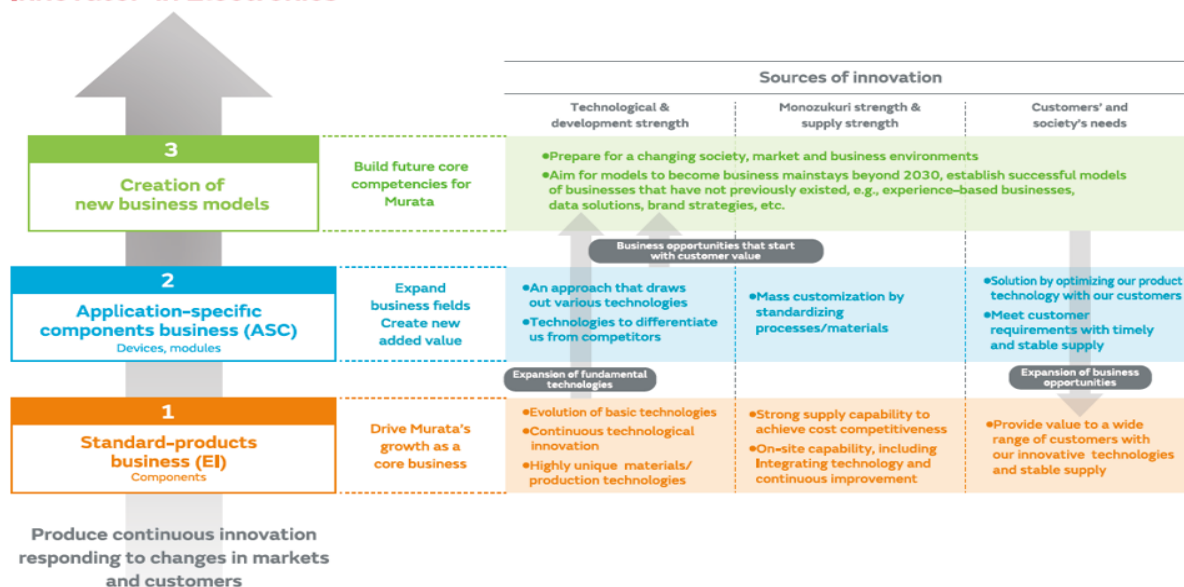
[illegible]

Sources of innovation

Technological & development strength

Monozukuri strength & supply strength

Customers' and society's needs

3

Creation of new business models

Build future core competencies for Murata

•Prepare for a changing society, market and business environments

•Aim for models to become business mainstays beyond 2030, establish successful models of businesses that have not previously existed, e.g., experience-based businesses, data solutions, brand strategies, etc.

Business opportunities that start with customer value

2

Application-specific components business (ASC)

Devices, modules

Expand business fields
Create new added value

•An approach that draws out various technologies

•Technologies to differentiate us from competitors

•Mass customization by standardizing processes/materials

•Solution by optimizing our product technology with our customers

•Meet customer requirements with timely and stable supply

Expansion of fundamental technologies

Expansion of business opportunities

1

Standard-products business (EI)

Components

Drive Murata's growth as a core business

•Evolution of basic technologies

•Continuous technological innovation

•Highly unique materials/ production technologies

•Strong supply capability to achieve cost competitiveness

•On-site capability, including integrating technology and continuous improvement

•Provide value to a wide range of customers with our innovative technologies and stable supply

Produce continuous innovation responding to changes in markets and customers